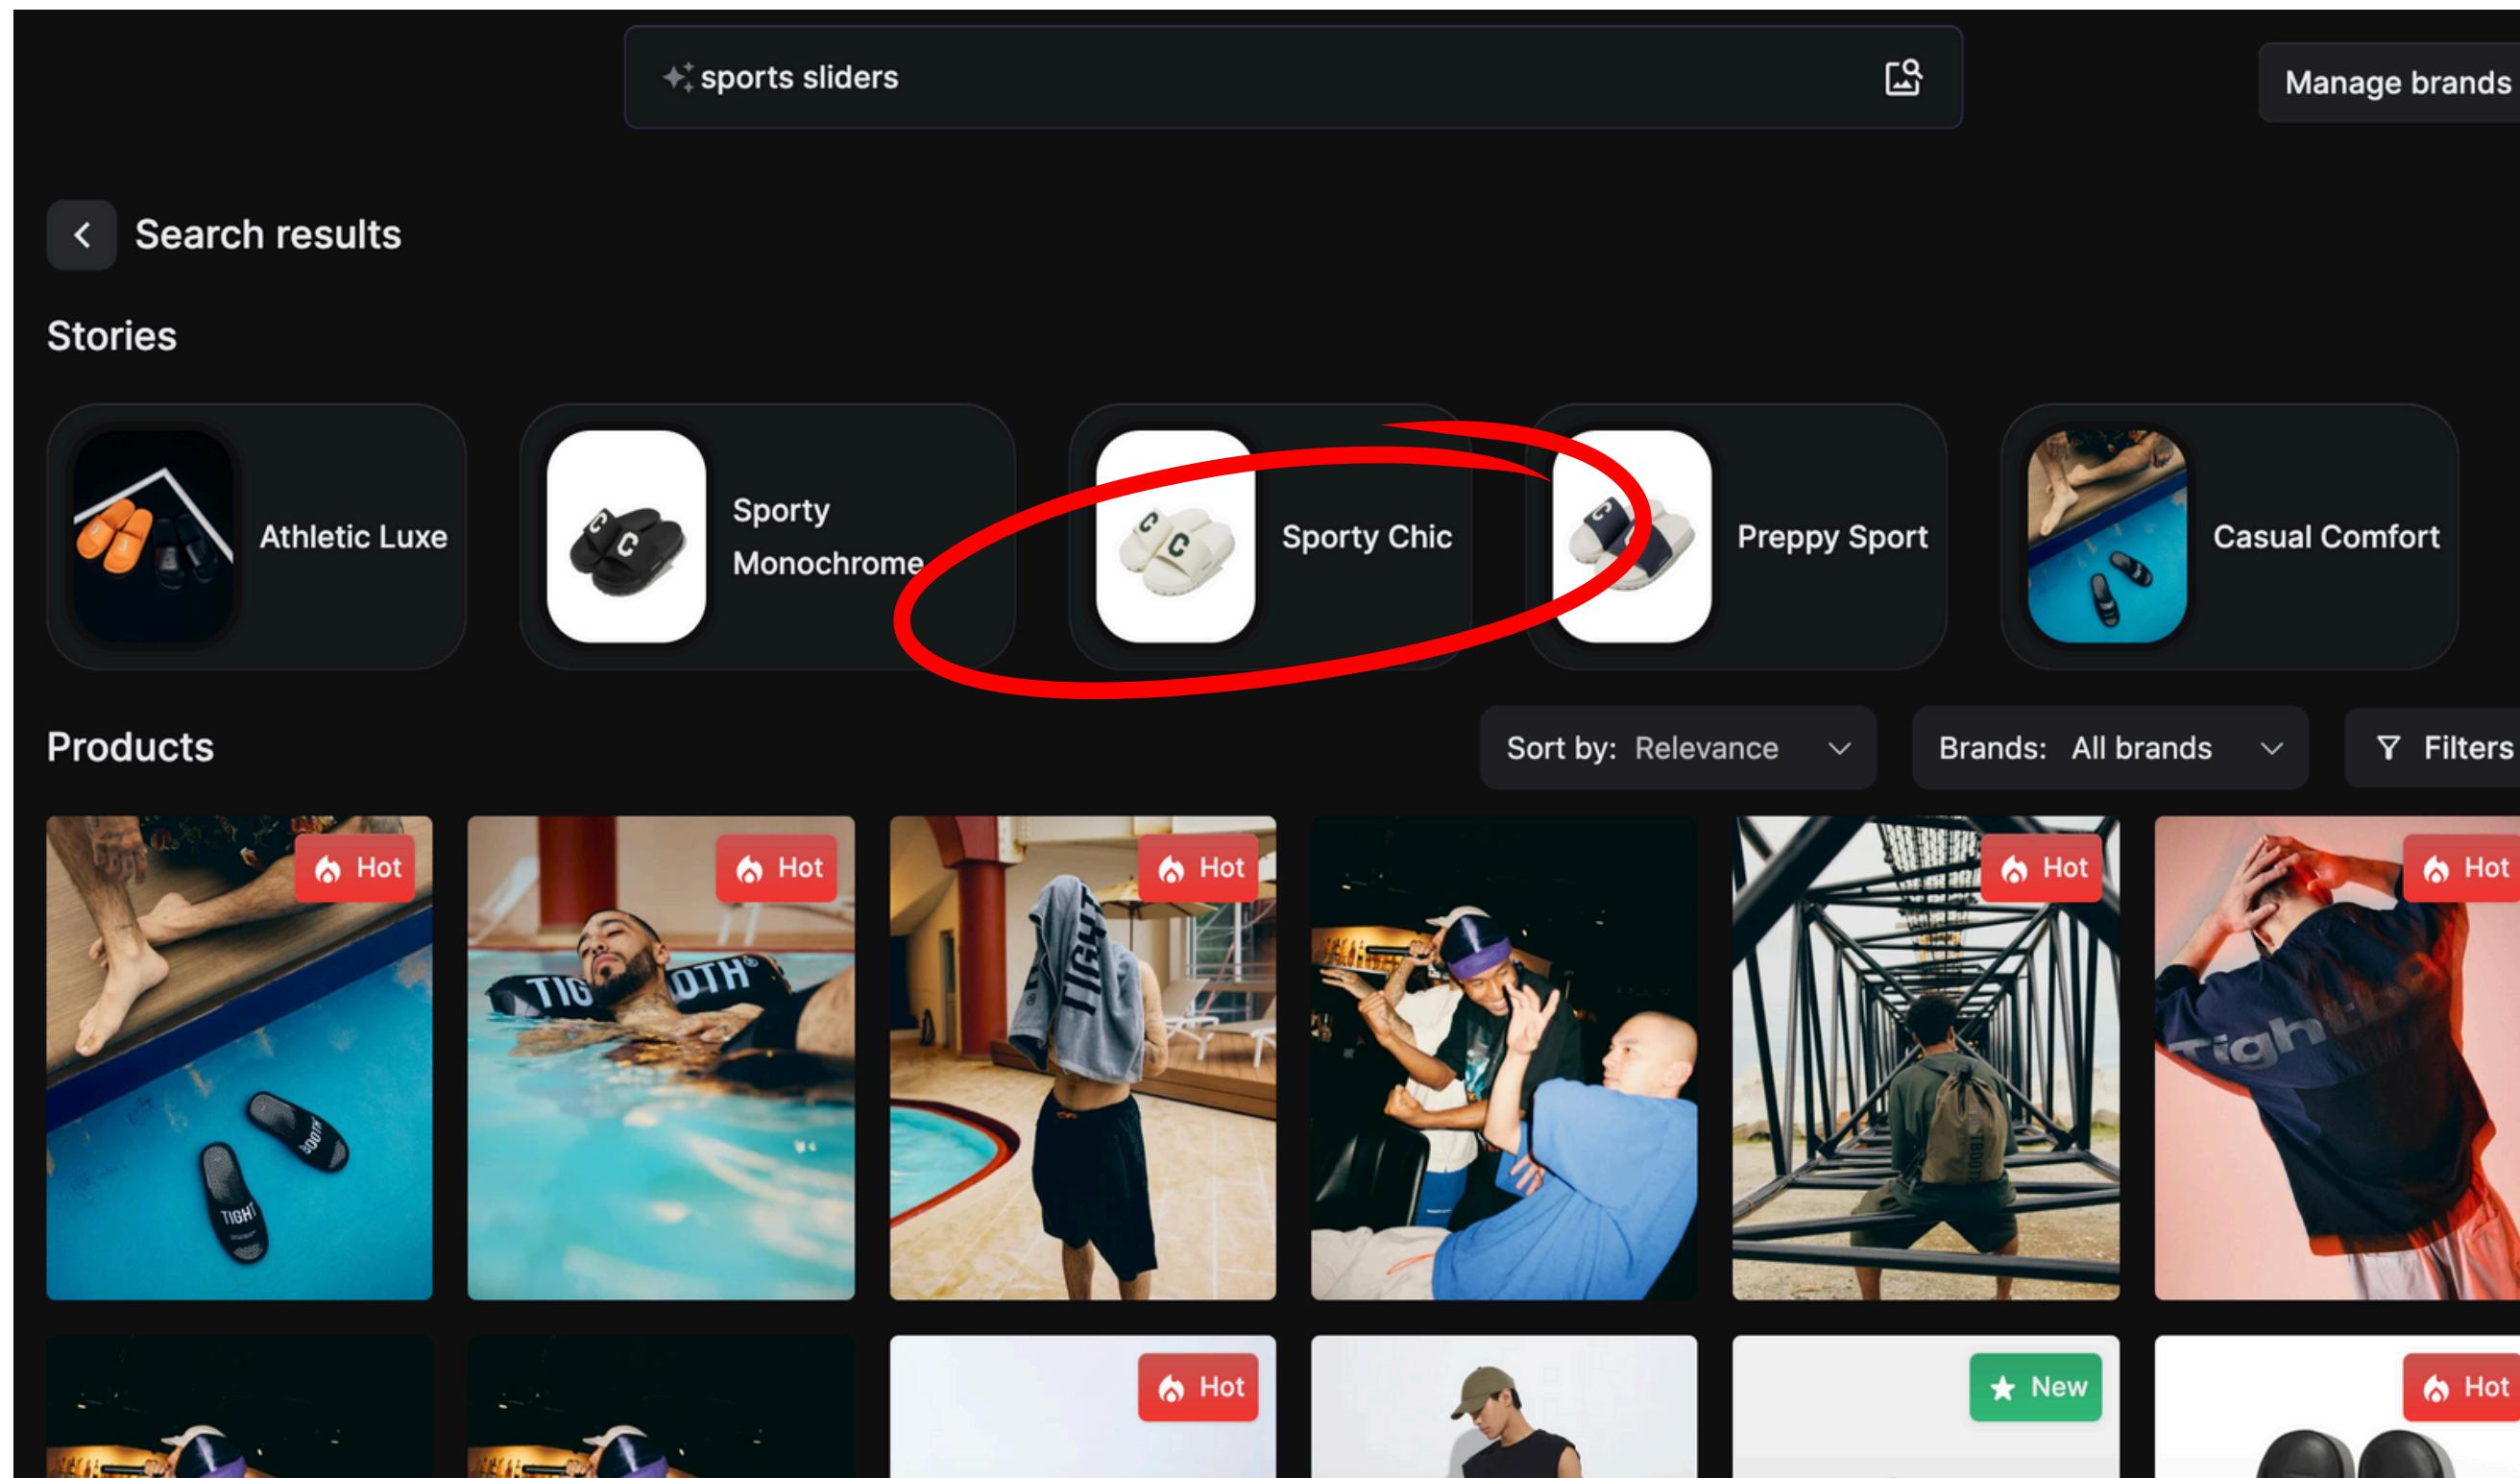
sports sliders

Manage brands

Search results

Stories

Athletic Luxe

Sporty Monochrome

Sporty Chic

Preppy Sport

Casual Comfort

Products

Sort by: Relevance

Brands: All brands

Filters

Hot

Hot

Hot

Hot

Hot

Hot

New

Hot